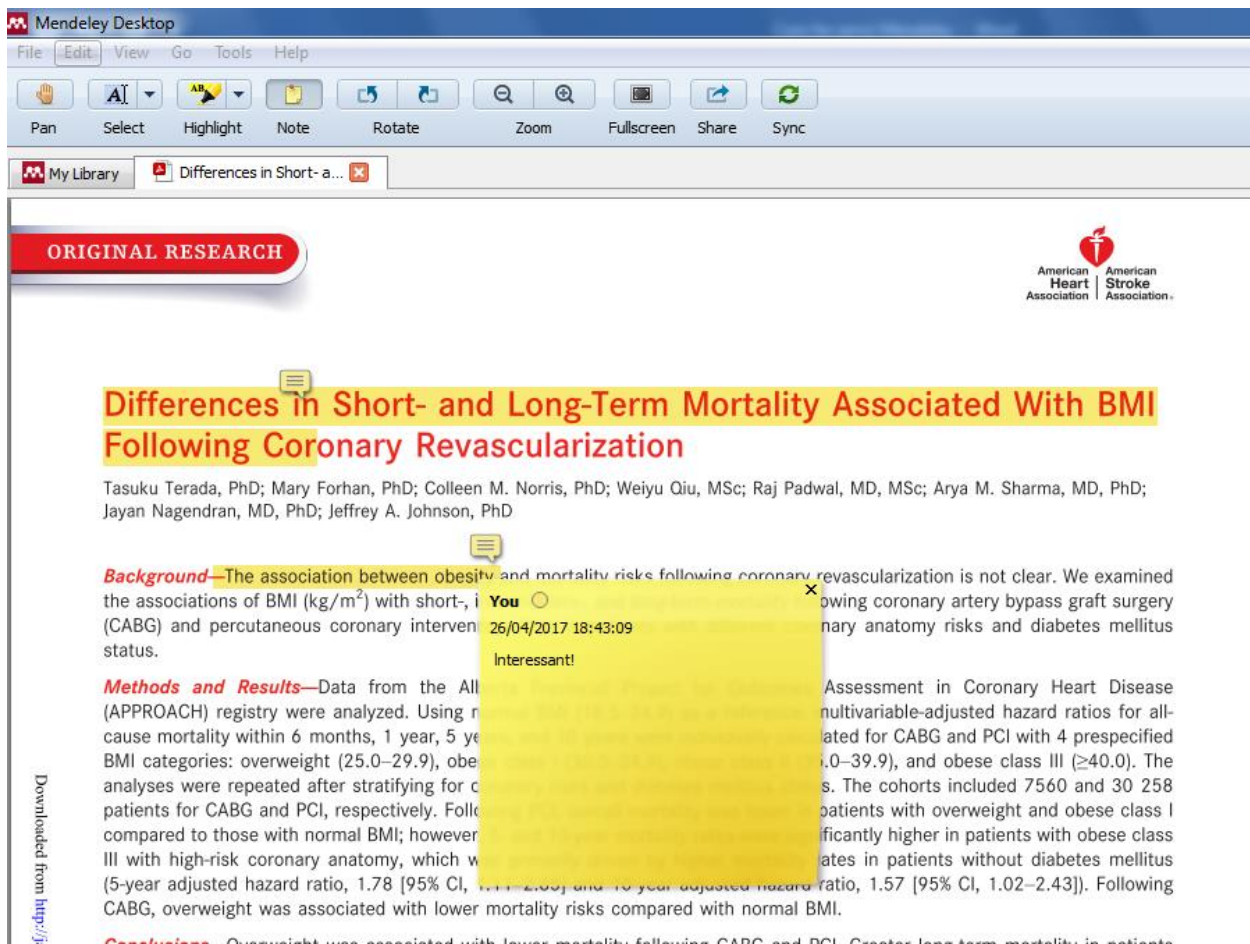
Mendeley Desktop

File Edit View Go Tools Help

Pan Select Highlight Note Rotate Zoom Fullscreen Share Sync

My Library | Differences in Short- a...

ORIGINAL RESEARCH

American Heart Association | American Stroke Association.

Differences in Short- and Long-Term Mortality Associated With BMI Following Coronary Revascularization

Tasuku Terada, PhD; Mary Forhan, PhD; Colleen M. Norris, PhD; Weiyu Qiu, MSc; Raj Padwal, MD, MSc; Arya M. Sharma, MD, PhD; Jayan Nagendran, MD, PhD; Jeffrey A. Johnson, PhD

You

26/04/2017 18:43:09

Interessant!

Background—The association between obesity and mortality risks following coronary revascularization is not clear. We examined the associations of BMI (kg/m$^2$) with short-, i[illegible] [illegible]owing coronary artery bypass graft surgery (CABG) and percutaneous coronary interven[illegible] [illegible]nary anatomy risks and diabetes mellitus status.

Methods and Results—Data from the Al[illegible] Assessment in Coronary Heart Disease (APPROACH) registry were analyzed. Using n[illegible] multivariable-adjusted hazard ratios for all-cause mortality within 6 months, 1 year, 5 ye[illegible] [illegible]ated for CABG and PCI with 4 prespecified BMI categories: overweight (25.0–29.9), obe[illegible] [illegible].0–39.9), and obese class III (≥40.0). The analyses were repeated after stratifying for c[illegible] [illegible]s. The cohorts included 7560 and 30 258 patients for CABG and PCI, respectively. Follo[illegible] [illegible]patients with overweight and obese class I compared to those with normal BMI; however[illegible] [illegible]ficantly higher in patients with obese class III with high-risk coronary anatomy, which w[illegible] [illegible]ates in patients without diabetes mellitus (5-year adjusted hazard ratio, 1.78 [95% CI, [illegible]] and 10-year adjusted hazard ratio, 1.57 [95% CI, 1.02–2.43]). Following CABG, overweight was associated with lower mortality risks compared with normal BMI.

Conclusions—Overweight was associated with lower mortality following CABG and PCI. Greater long-term mortality in patients

Downloaded from http://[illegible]